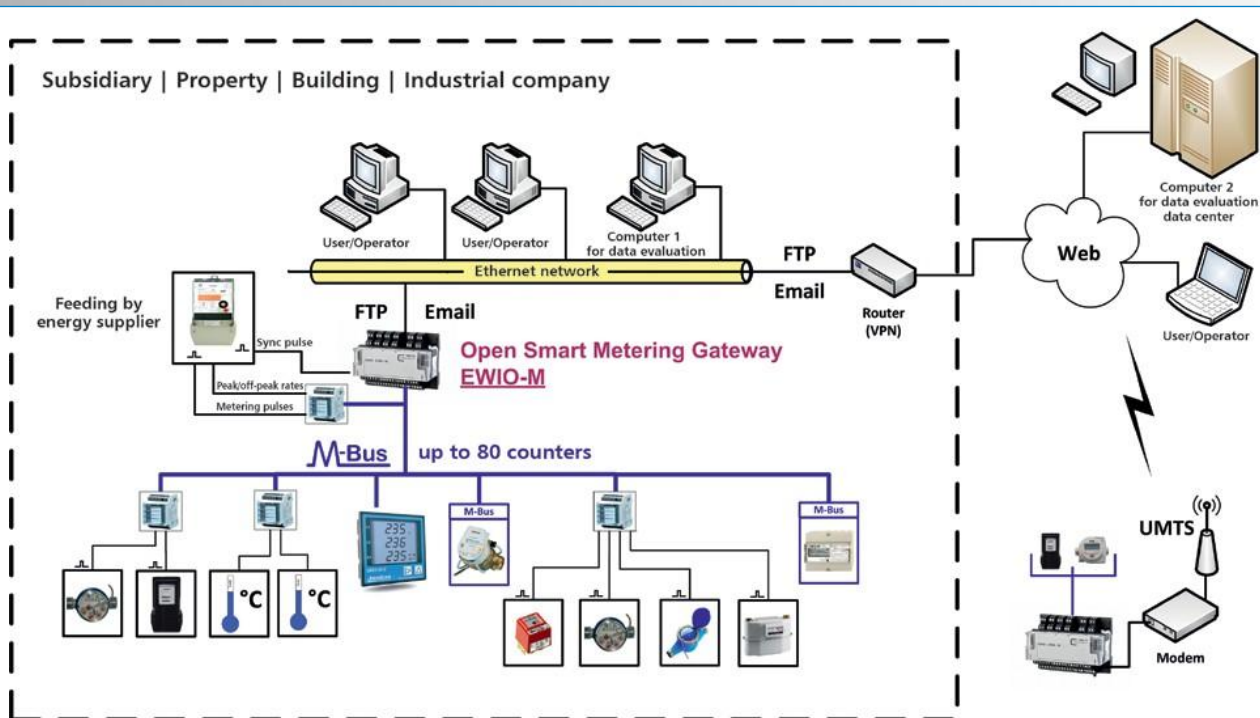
Subsidiary | Property | Building | Industrial company

User/Operator
User/Operator
Computer 1 for data evaluation
Ethernet network
FTP
Email
Router (VPN)
Web
Computer 2 for data evaluation data center
User/Operator

Feeding by energy supplier
Sync pulse
Peak/off-peak rates
Metering pulses
FTP
Email
Open Smart Metering Gateway
EWIO-M

M-Bus
up to 80 counters

M-Bus
M-Bus
235
236
235
°C
°C

UMTS
Modem